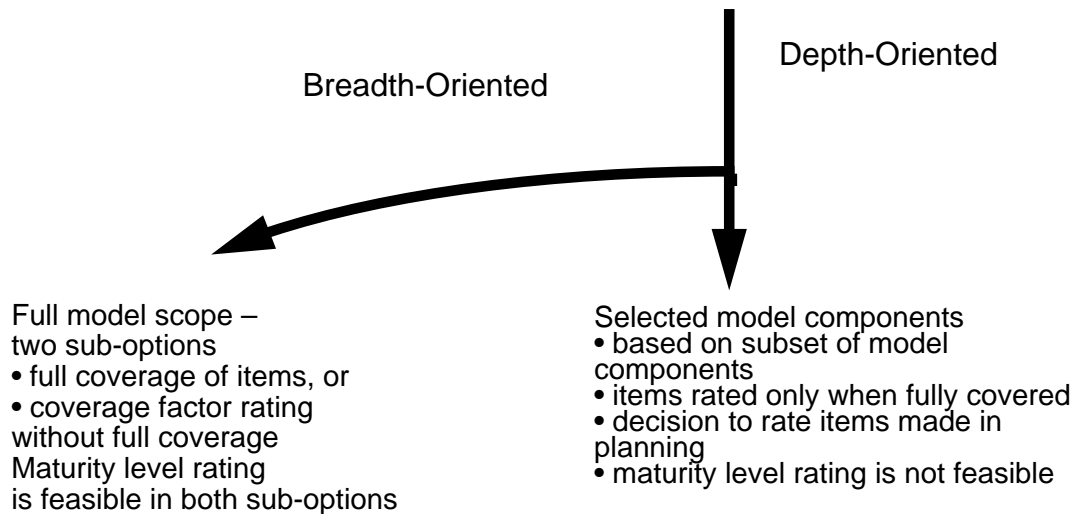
Depth-Oriented

Breadth-Oriented

Full model scope –
two sub-options
• full coverage of items, or
• coverage factor rating
without full coverage
Maturity level rating
is feasible in both sub-options

Selected model components
• based on subset of model components
• items rated only when fully covered
• decision to rate items made in planning
• maturity level rating is not feasible